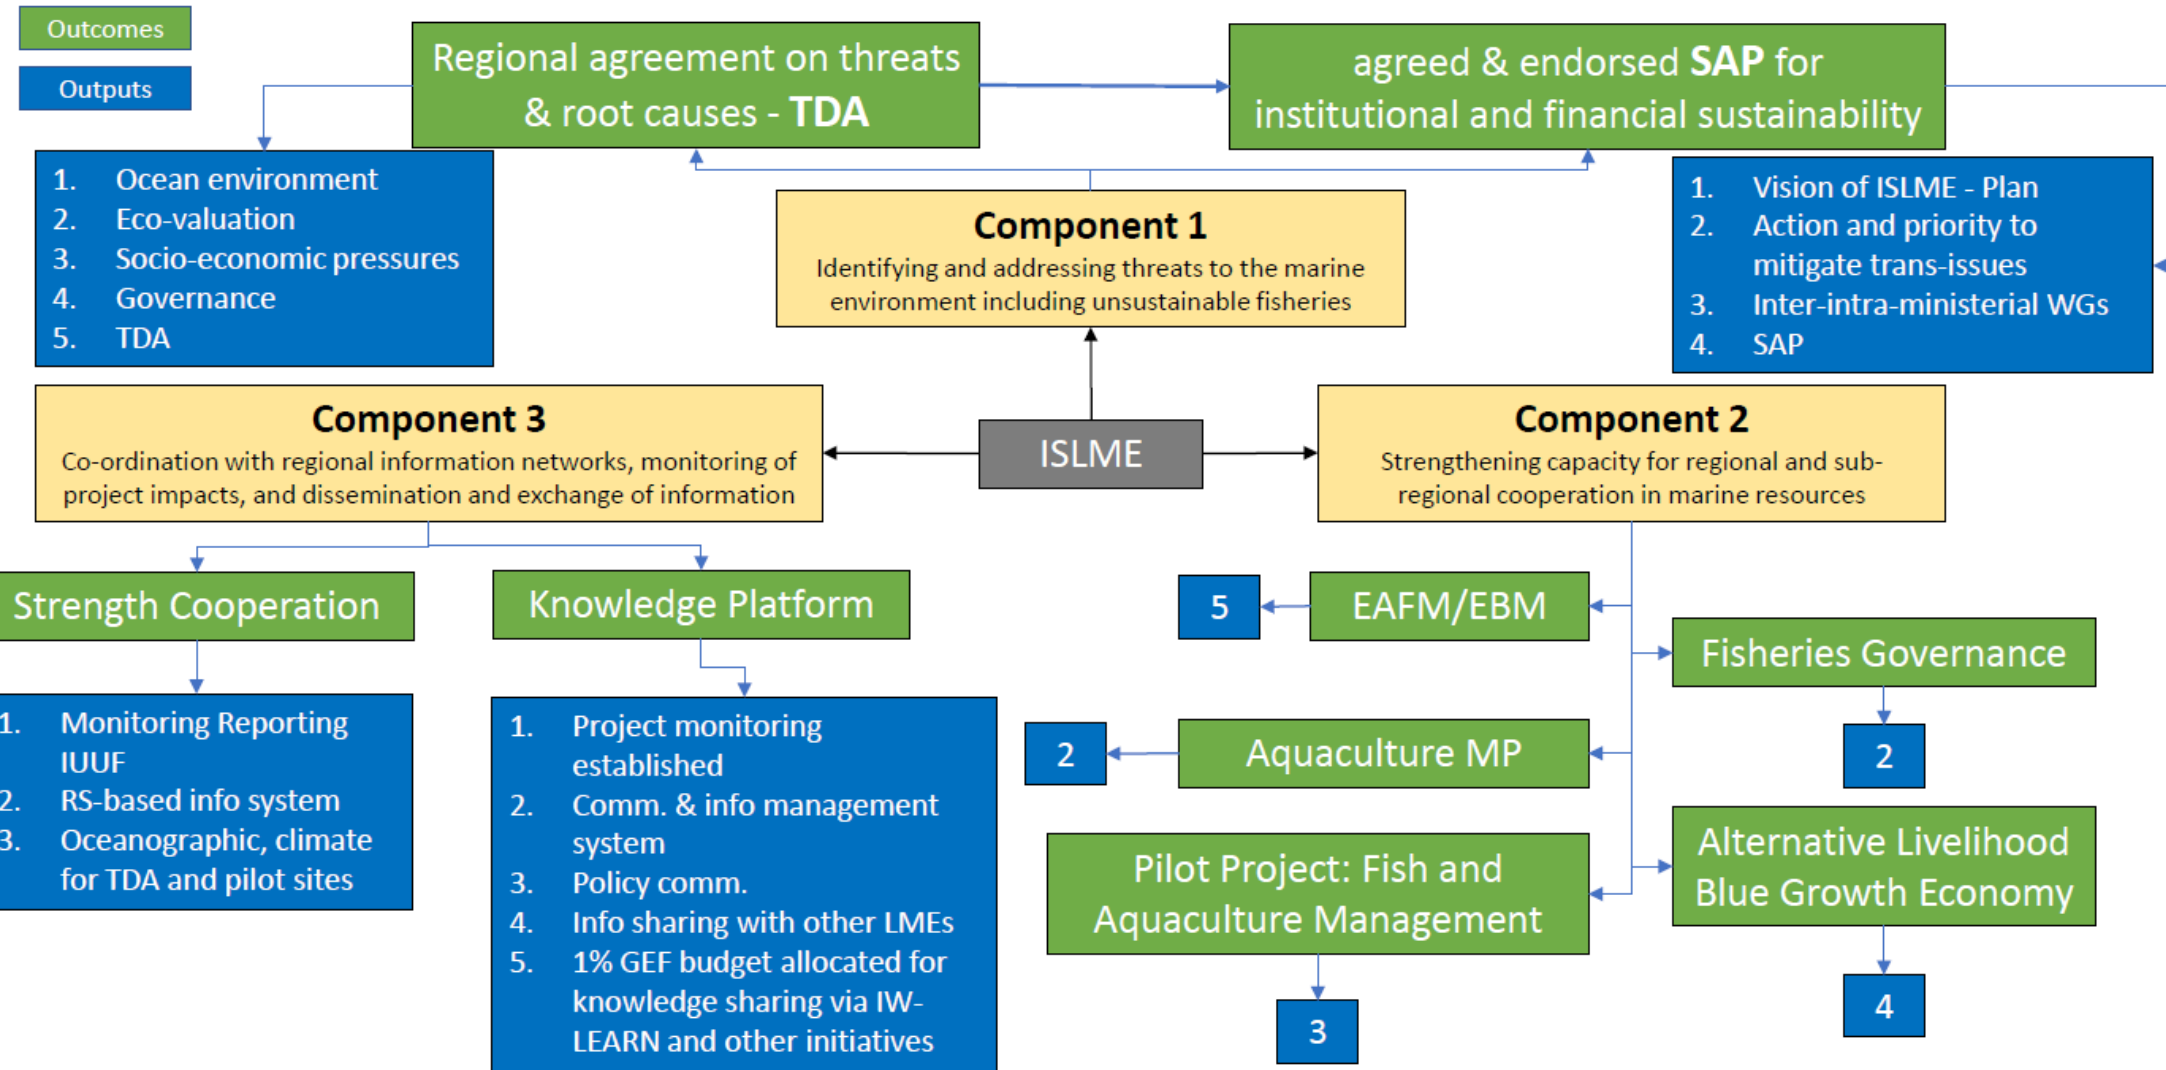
Outcomes

Outputs

Regional agreement on threats & root causes - **TDA**

agreed & endorsed **SAP** for institutional and financial sustainability

1. Ocean environment
2. Eco-valuation
3. Socio-economic pressures
4. Governance
5. TDA

**Component 1**
Identifying and addressing threats to the marine environment including unsustainable fisheries

1. Vision of ISLME - Plan
2. Action and priority to mitigate trans-issues
3. Inter-intra-ministerial WGs
4. SAP

**Component 3**
Co-ordination with regional information networks, monitoring of project impacts, and dissemination and exchange of information

ISLME

**Component 2**
Strengthening capacity for regional and sub-regional cooperation in marine resources

Strength Cooperation

Knowledge Platform

5

EAFM/EBM

Fisheries Governance

1. Monitoring Reporting IUUF
2. RS-based info system
3. Oceanographic, climate for TDA and pilot sites

1. Project monitoring established
2. Comm. & info management system
3. Policy comm.
4. Info sharing with other LMEs
5. 1% GEF budget allocated for knowledge sharing via IW-LEARN and other initiatives

2

Aquaculture MP

2

Pilot Project: Fish and Aquaculture Management

Alternative Livelihood Blue Growth Economy

3

4